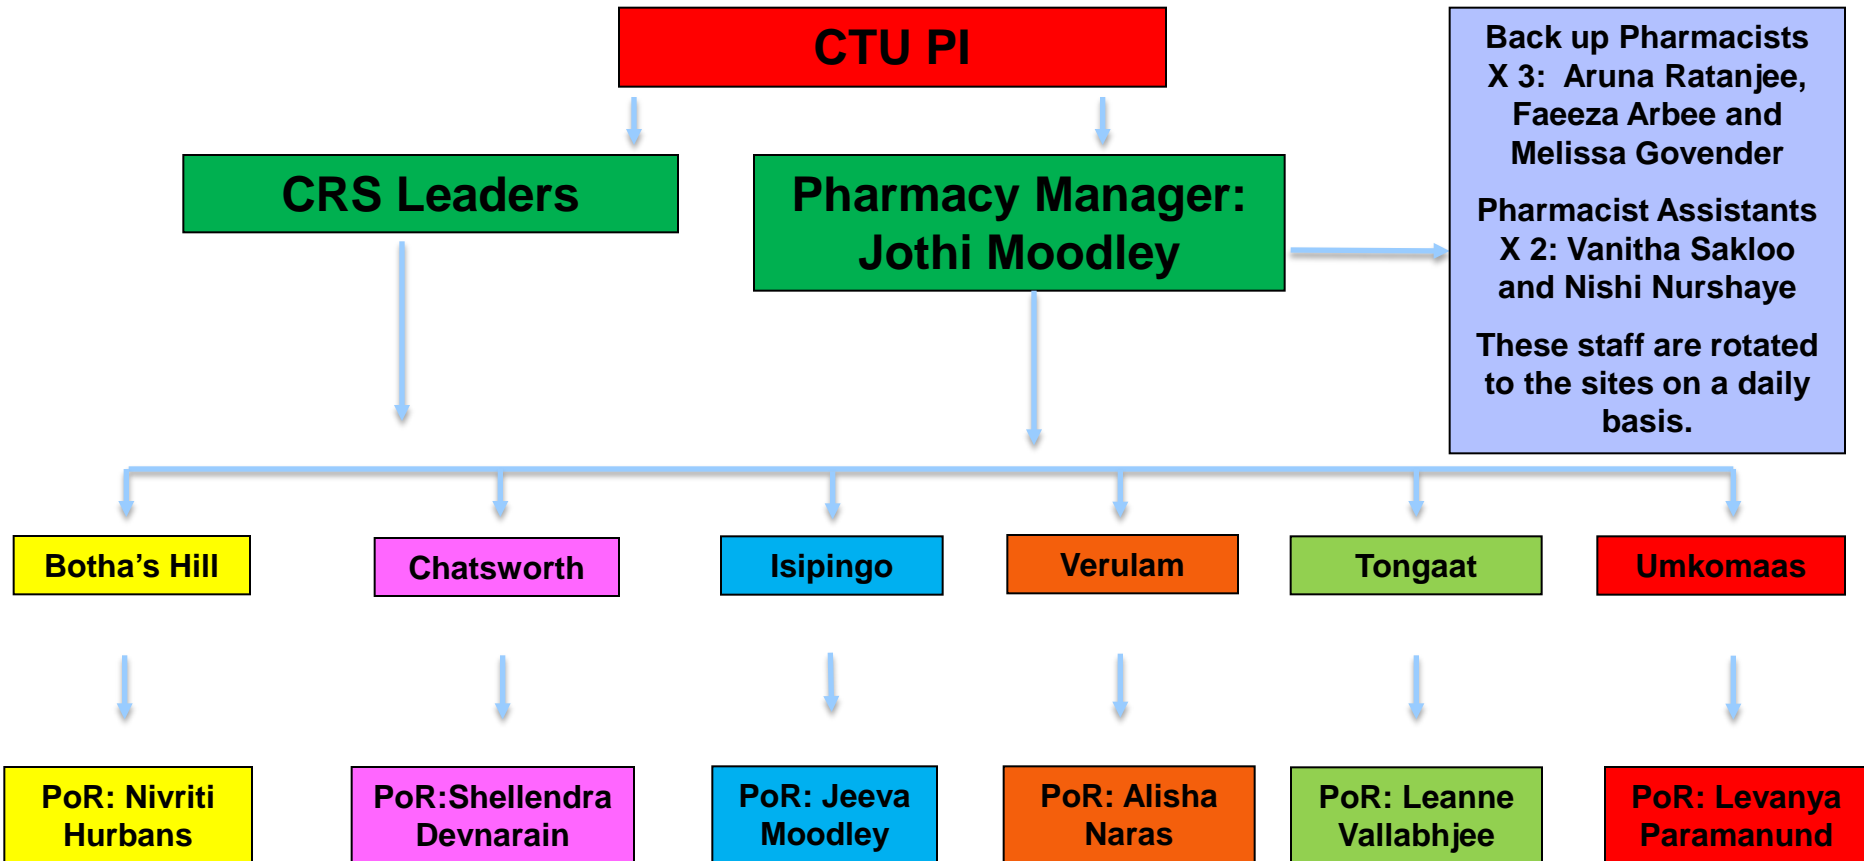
CTU PI

CRS Leaders

Pharmacy Manager: Jothi Moodley

Back up Pharmacists X 3: Aruna Ratanjee, Faeeza Arbee and Melissa Govender

Pharmacist Assistants X 2: Vanitha Sakloo and Nishi Nurshaye

These staff are rotated to the sites on a daily basis.

Botha’s Hill

Chatsworth

Isipingo

Verulam

Tongaat

Umkomaas

PoR: Nivriti Hurbans

PoR:Shellendra Devnarain

PoR: Jeeva Moodley

PoR: Alisha Naras

PoR: Leanne Vallabhjee

PoR: Levanya Paramanund